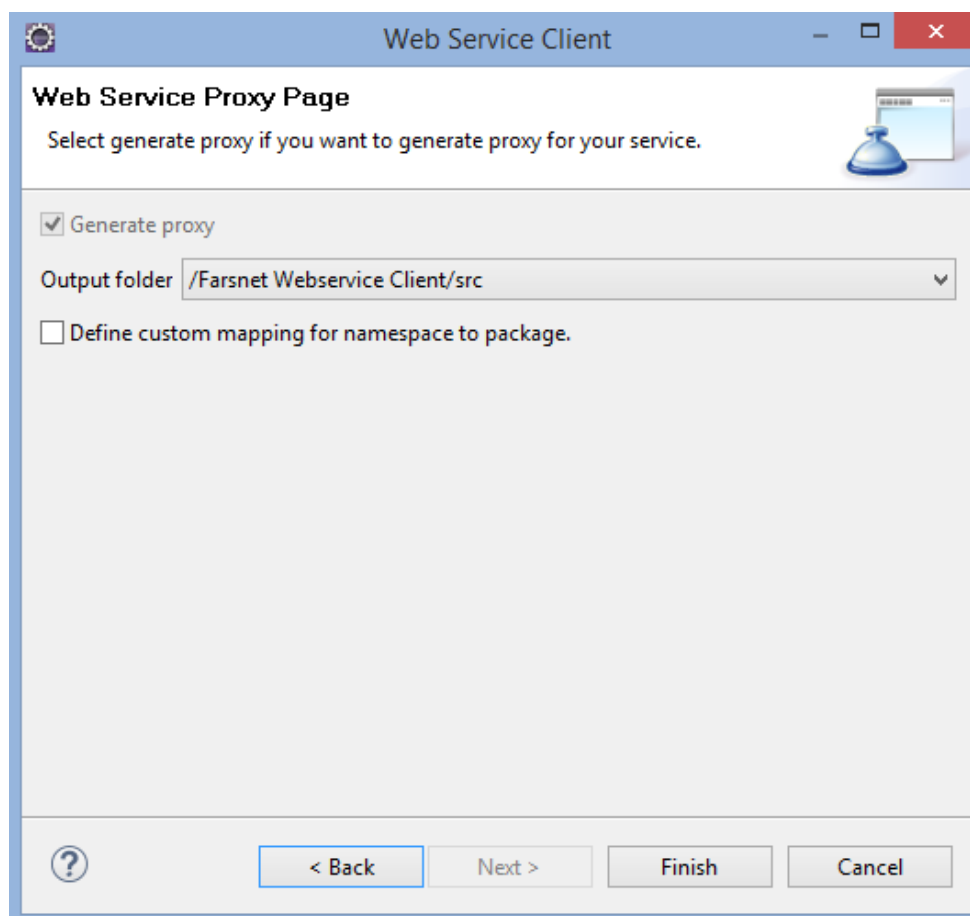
Web Service Client

Web Service Proxy Page

Select generate proxy if you want to generate proxy for your service.

Generate proxy

Output folder /Farsnet Webservice Client/src

Define custom mapping for namespace to package.

< Back

Next >

Finish

Cancel